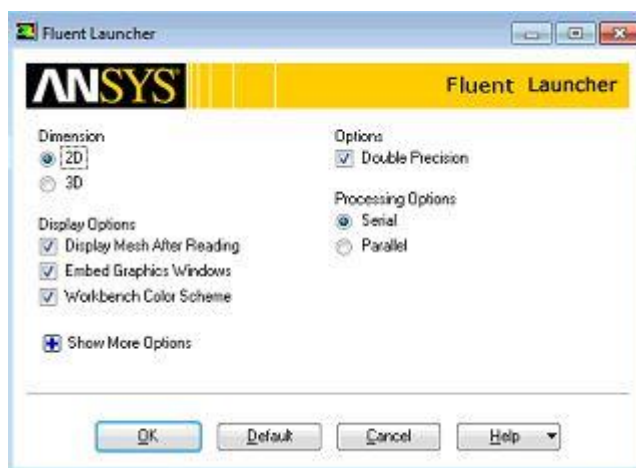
Fluent Launcher

ANSYS

Fluent Launcher

Dimension
2D
3D

Display Options
Display Mesh After Reading
Embed Graphics Windows
Workbench Color Scheme

Show More Options

Options
Double Precision

Processing Options
Serial
Parallel

OK
Default
Cancel
Help